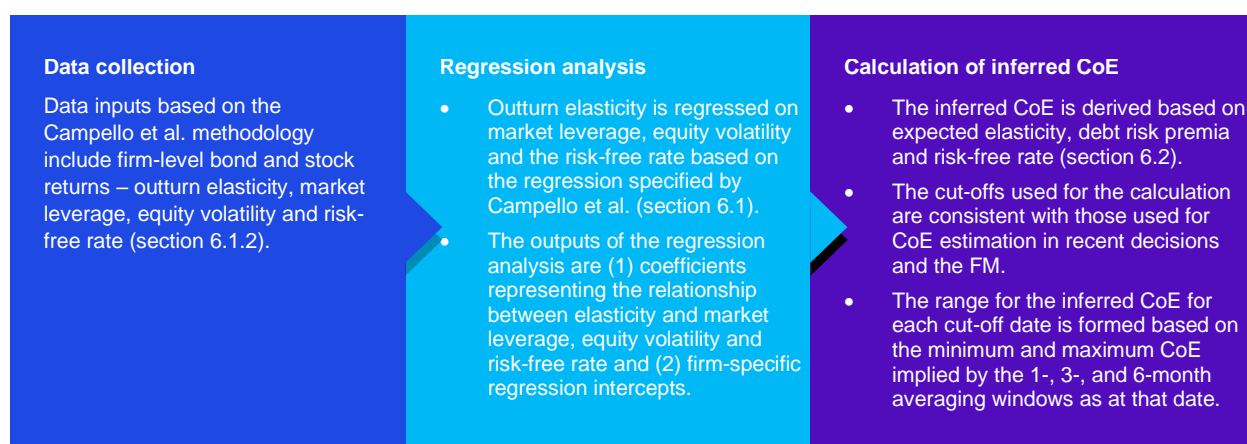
**Data collection**

Data inputs based on the Campello et al. methodology include firm-level bond and stock returns – outturn elasticity, market leverage, equity volatility and risk-free rate (section 6.1.2).

**Regression analysis**

- Outturn elasticity is regressed on market leverage, equity volatility and the risk-free rate based on the regression specified by Campello et al. (section 6.1).
- The outputs of the regression analysis are (1) coefficients representing the relationship between elasticity and market leverage, equity volatility and risk-free rate and (2) firm-specific regression intercepts.

**Calculation of inferred CoE**

- The inferred CoE is derived based on expected elasticity, debt risk premia and risk-free rate (section 6.2).
- The cut-offs used for the calculation are consistent with those used for CoE estimation in recent decisions and the FM.
- The range for the inferred CoE for each cut-off date is formed based on the minimum and maximum CoE implied by the 1-, 3-, and 6-month averaging windows as at that date.